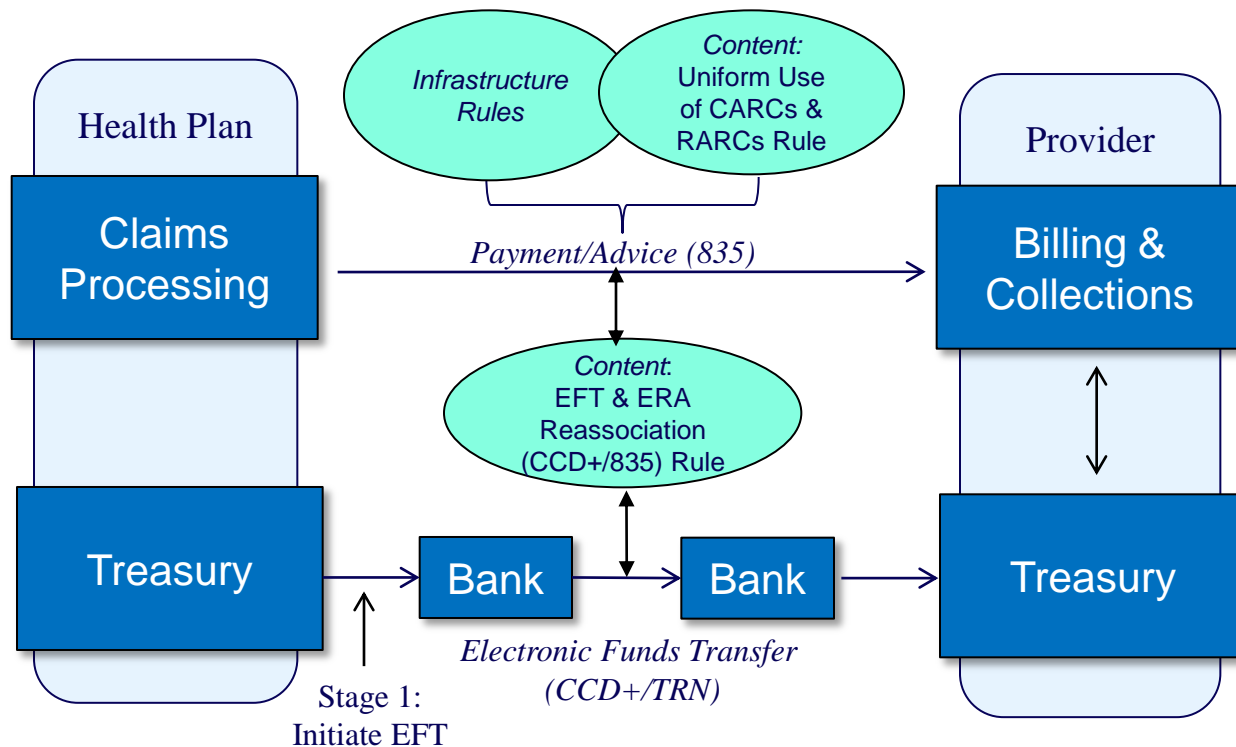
Health Plan

Infrastructure Rules

Content: Uniform Use of CARCs & RARCs Rule

Provider

Claims Processing

Payment/Advice (835)

Billing & Collections

Content: EFT & ERA Reassociation (CCD+/835) Rule

Treasury

Bank

Bank

Treasury

Stage 1: Initiate EFT

Electronic Funds Transfer (CCD+/TRN)